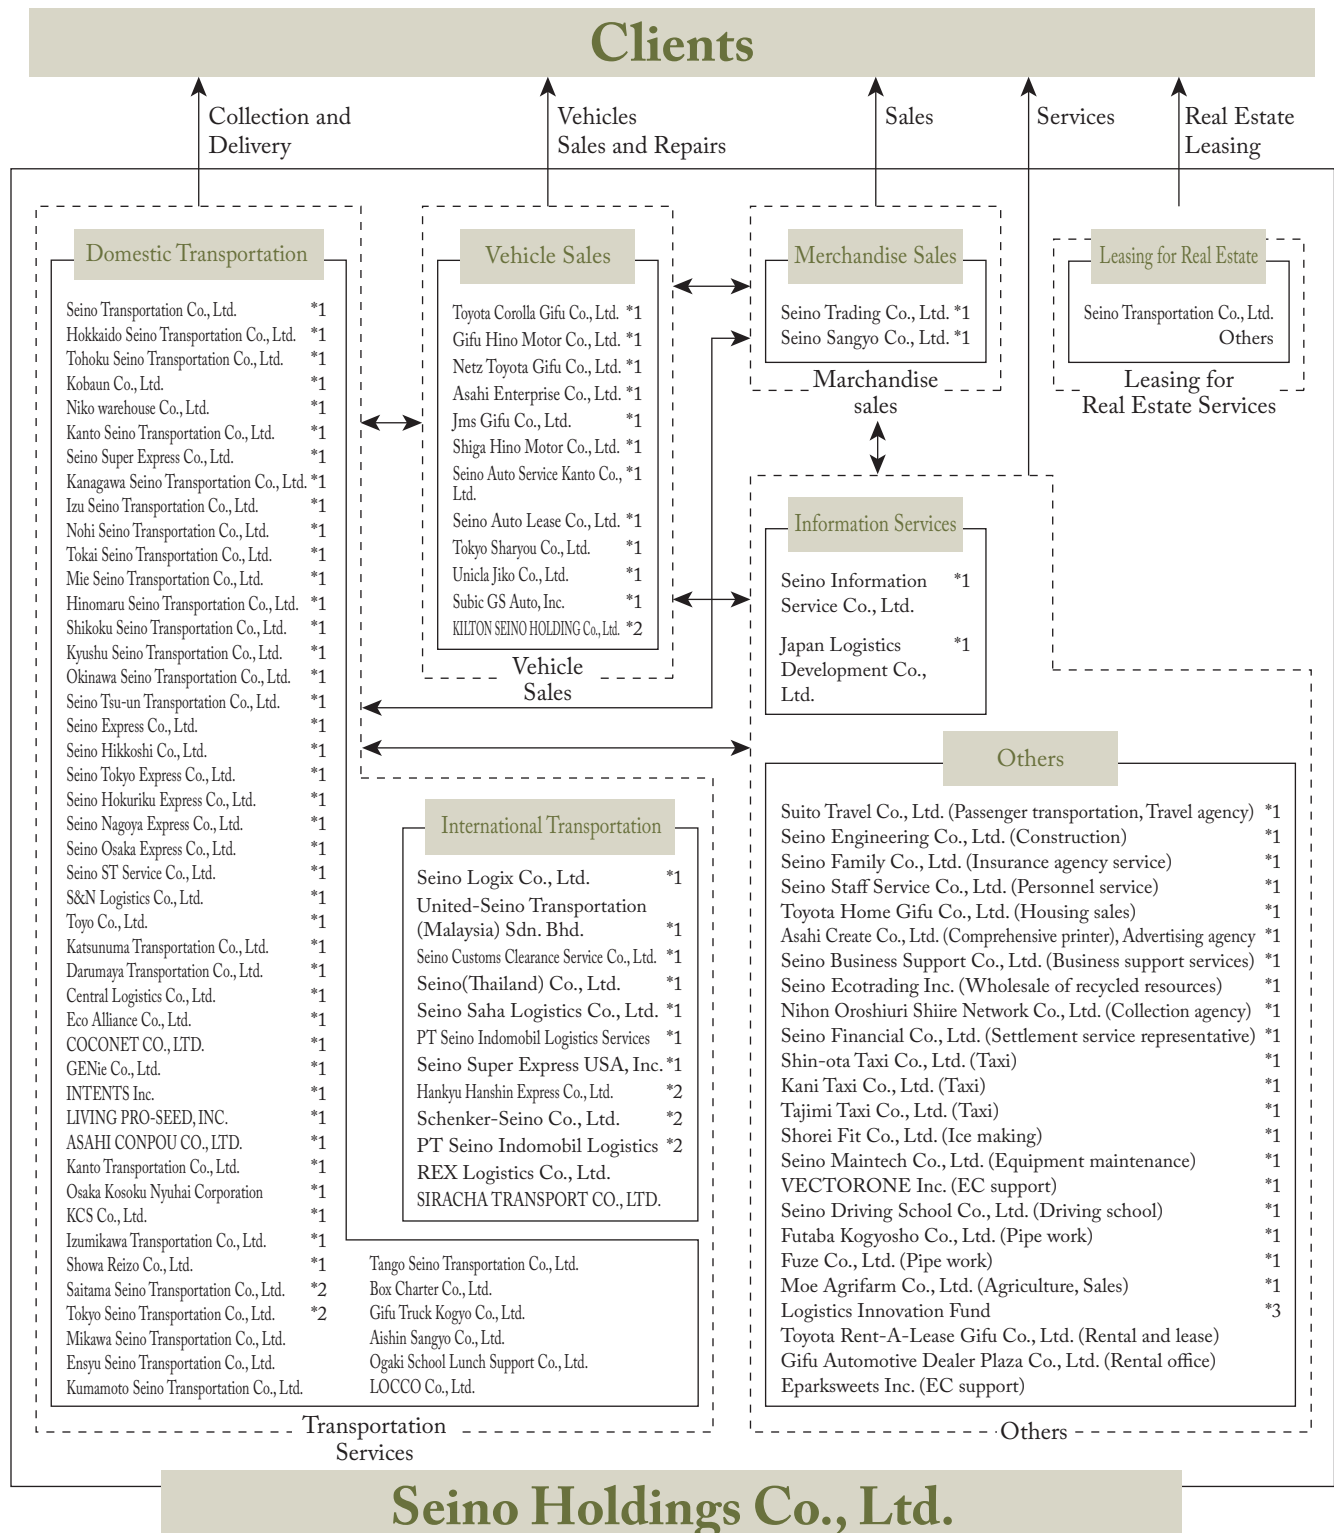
Clients

Collection and Delivery

Vehicles Sales and Repairs

Sales

Services

Real Estate Leasing

Domestic Transportation

Seino Transportation Co., Ltd. *1
Hokkaido Seino Transportation Co., Ltd. *1
Tohoku Seino Transportation Co., Ltd. *1
Kobaun Co., Ltd. *1
Niko warehouse Co., Ltd. *1
Kanto Seino Transportation Co., Ltd. *1
Seino Super Express Co., Ltd. *1
Kanagawa Seino Transportation Co., Ltd. *1
Izu Seino Transportation Co., Ltd. *1
Nohi Seino Transportation Co., Ltd. *1
Tokai Seino Transportation Co., Ltd. *1
Mie Seino Transportation Co., Ltd. *1
Hinomaru Seino Transportation Co., Ltd. *1
Shikoku Seino Transportation Co., Ltd. *1
Kyushu Seino Transportation Co., Ltd. *1
Okinawa Seino Transportation Co., Ltd. *1
Seino Tsu-un Transportation Co., Ltd. *1
Seino Express Co., Ltd. *1
Seino Hikkoshi Co., Ltd. *1
Seino Tokyo Express Co., Ltd. *1
Seino Hokuriku Express Co., Ltd. *1
Seino Nagoya Express Co., Ltd. *1
Seino Osaka Express Co., Ltd. *1
Seino ST Service Co., Ltd. *1
S&N Logistics Co., Ltd. *1
Toyo Co., Ltd. *1
Katsunuma Transportation Co., Ltd. *1
Darumaya Transportation Co., Ltd. *1
Central Logistics Co., Ltd. *1
Eco Alliance Co., Ltd. *1
COCONET CO., LTD. *1
GENie Co., Ltd. *1
INTENTS Inc. *1
LIVING PRO-SEED, INC. *1
ASAHI CONPOU CO., LTD. *1
Kanto Transportation Co., Ltd. *1
Osaka Kosoku Nyuhai Corporation *1
KCS Co., Ltd. *1
Izumikawa Transportation Co., Ltd. *1
Showa Reizo Co., Ltd. *1
Saitama Seino Transportation Co., Ltd. *2
Tokyo Seino Transportation Co., Ltd. *2
Mikawa Seino Transportation Co., Ltd.
Ensyu Seino Transportation Co., Ltd.
Kumamoto Seino Transportation Co., Ltd.

Tango Seino Transportation Co., Ltd.
Box Charter Co., Ltd.
Gifu Truck Kogyo Co., Ltd.
Aishin Sangyo Co., Ltd.
Ogaki School Lunch Support Co., Ltd.
LOCCO Co., Ltd.

Transportation Services

Vehicle Sales

Toyota Corolla Gifu Co., Ltd. *1
Gifu Hino Motor Co., Ltd. *1
Netz Toyota Gifu Co., Ltd. *1
Asahi Enterprise Co., Ltd. *1
Jms Gifu Co., Ltd. *1
Shiga Hino Motor Co., Ltd. *1
Seino Auto Service Kanto Co., Ltd. *1
Seino Auto Lease Co., Ltd. *1
Tokyo Sharyou Co., Ltd. *1
Unicla Jiko Co., Ltd. *1
Subic GS Auto, Inc. *1
KILTON SEINO HOLDING Co., Ltd. *2

Vehicle Sales

International Transportation

Seino Logix Co., Ltd. *1
United-Seino Transportation (Malaysia) Sdn. Bhd. *1
Seino Customs Clearance Service Co., Ltd. *1
Seino(Thailand) Co., Ltd. *1
Seino Saha Logistics Co., Ltd. *1
PT Seino Indomobil Logistics Services *1
Seino Super Express USA, Inc. *1
Hankyu Hanshin Express Co., Ltd. *2
Schenker-Seino Co., Ltd. *2
PT Seino Indomobil Logistics *2
REX Logistics Co., Ltd.
SIRACHA TRANSPORT CO., LTD.

Merchandise Sales

Seino Trading Co., Ltd. *1
Seino Sangyo Co., Ltd. *1

Marchandise sales

Leasing for Real Estate

Seino Transportation Co., Ltd.
Others

Leasing for Real Estate Services

Information Services

Seino Information Service Co., Ltd. *1
Japan Logistics Development Co., Ltd. *1

Others

Suito Travel Co., Ltd. (Passenger transportation, Travel agency) *1
Seino Engineering Co., Ltd. (Construction) *1
Seino Family Co., Ltd. (Insurance agency service) *1
Seino Staff Service Co., Ltd. (Personnel service) *1
Toyota Home Gifu Co., Ltd. (Housing sales) *1
Asahi Create Co., Ltd. (Comprehensive printer), Advertising agency *1
Seino Business Support Co., Ltd. (Business support services) *1
Seino Ecotrading Inc. (Wholesale of recycled resources) *1
Nihon Oroshiuri Shiire Network Co., Ltd. (Collection agency) *1
Seino Financial Co., Ltd. (Settlement service representative) *1
Shin-ota Taxi Co., Ltd. (Taxi) *1
Kani Taxi Co., Ltd. (Taxi) *1
Tajimi Taxi Co., Ltd. (Taxi) *1
Shorei Fit Co., Ltd. (Ice making) *1
Seino Maintech Co., Ltd. (Equipment maintenance) *1
VECTORONE Inc. (EC support) *1
Seino Driving School Co., Ltd. (Driving school) *1
Futaba Kogyosho Co., Ltd. (Pipe work) *1
Fuze Co., Ltd. (Pipe work) *1
Moe Agrifarm Co., Ltd. (Agriculture, Sales) *1
Logistics Innovation Fund *3
Toyota Rent-A-Lease Gifu Co., Ltd. (Rental and lease)
Gifu Automotive Dealer Plaza Co., Ltd. (Rental office)
Eparksweets Inc. (EC support)

Others

Seino Holdings Co., Ltd.